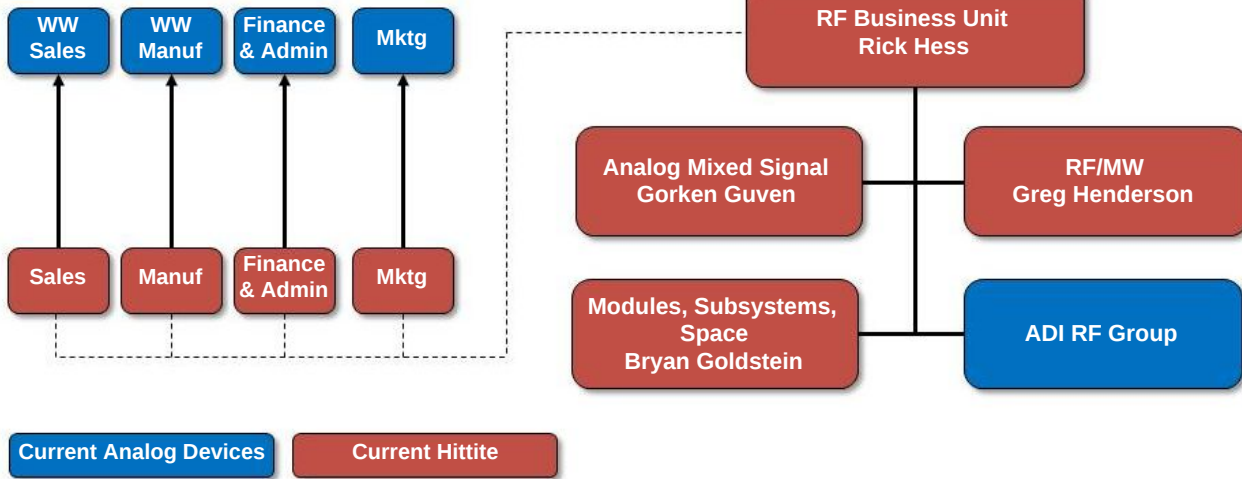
WW Sales

WW Manuf

Finance & Admin

Mktg

RF Business Unit
Rick Hess

Analog Mixed Signal
Gorken Guven

RF/MW
Greg Henderson

Sales

Manuf

Finance & Admin

Mktg

Modules, Subsystems, Space
Bryan Goldstein

ADI RF Group

Current Analog Devices

Current Hittite